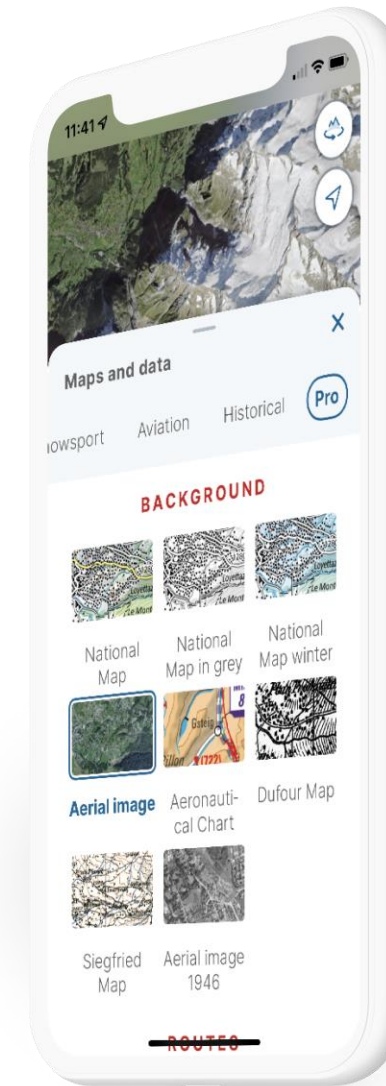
11:41

X

Maps and data

owsport Aviation Historical Pro

BACKGROUND

National Map

National Map in grey

National Map winter

Aerial image

Aeronautical Chart

Dufour Map

Siegfried Map

Aerial image 1946

ROUTES